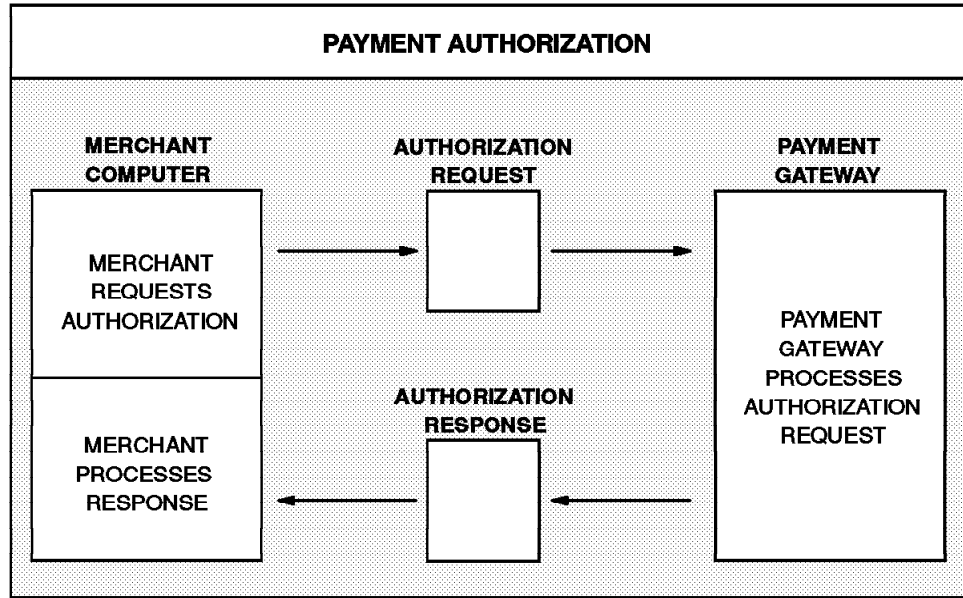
PAYMENT AUTHORIZATION

MERCHANT COMPUTER

MERCHANT REQUESTS AUTHORIZATION

MERCHANT PROCESSES RESPONSE

AUTHORIZATION REQUEST

AUTHORIZATION RESPONSE

PAYMENT GATEWAY

PAYMENT GATEWAY PROCESSES AUTHORIZATION REQUEST